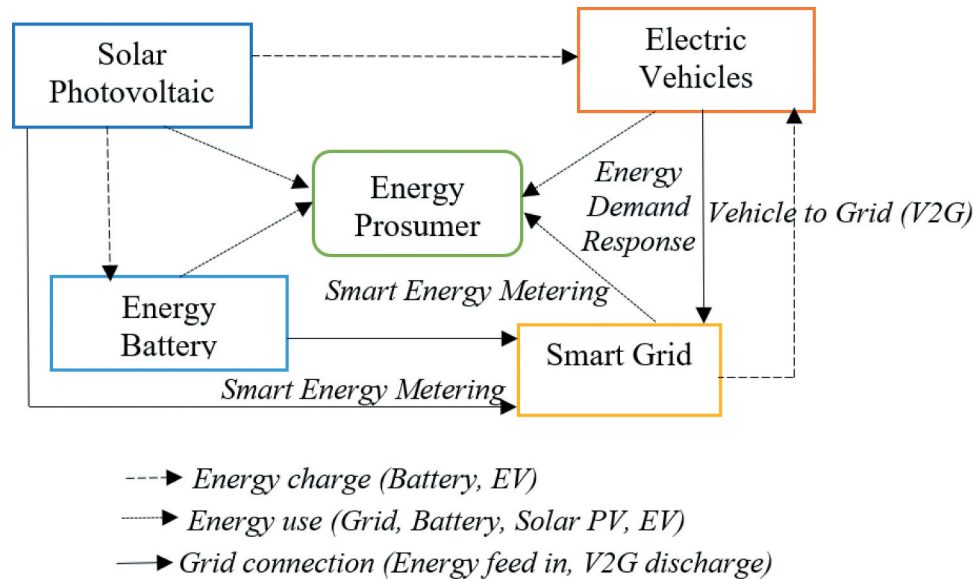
Solar Photovoltaic

Electric Vehicles

Energy Prosumer

Energy Demand Response

Vehicle to Grid (V2G)

Energy Battery

Smart Energy Metering

Smart Grid

Smart Energy Metering

Energy charge (Battery, EV)

Energy use (Grid, Battery, Solar PV, EV)

Grid connection (Energy feed in, V2G discharge)